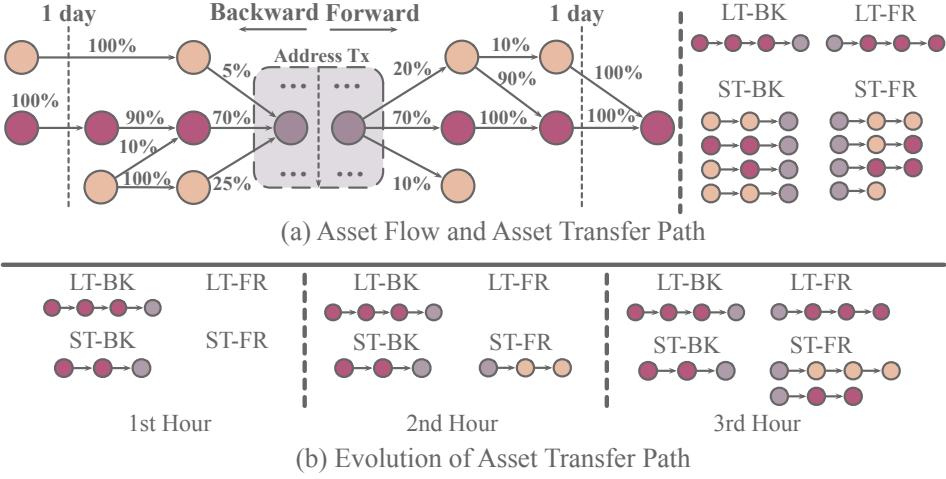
1 day

Backward Forward

1 day

Address Tx

100%

100%

90%

10%

100%

5%

70%

25%

•••

•••

•••

•••

20%

70%

10%

10%

90%

100%

100%

100%

LT-BK

LT-FR

ST-BK

ST-FR

(a) Asset Flow and Asset Transfer Path

LT-BK

LT-FR

ST-BK

ST-FR

1st Hour

LT-BK

LT-FR

ST-BK

ST-FR

2nd Hour

LT-BK

LT-FR

ST-BK

ST-FR

3rd Hour

(b) Evolution of Asset Transfer Path